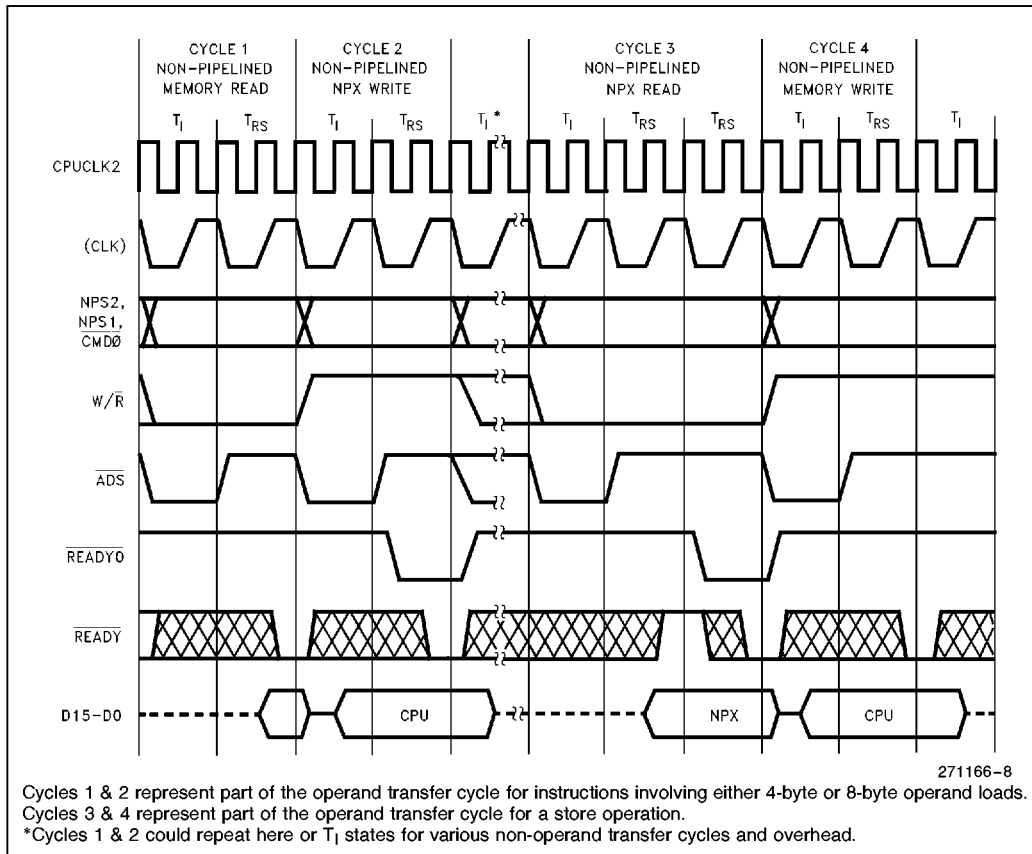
CYCLE 1
NON-PIPELINED
MEMORY READ

CYCLE 2
NON-PIPELINED
NPX WRITE

CYCLE 3
NON-PIPELINED
NPX READ

CYCLE 4
NON-PIPELINED
MEMORY WRITE

$T_I$ $T_{RS}$ $T_I$ $T_{RS}$ $T_I$ * $T_I$ $T_{RS}$ $T_{RS}$ $T_I$ $T_{RS}$ $T_I$

CPUCLK2

(CLK)

NPS2,
$\overline{NPS1}$,
$\overline{CMD0}$

W/$\overline{R}$

$\overline{ADS}$

$\overline{READYO}$

$\overline{READY}$

D15–D0

CPU

NPX

CPU

271166–8

Cycles 1 & 2 represent part of the operand transfer cycle for instructions involving either 4-byte or 8-byte operand loads.
Cycles 3 & 4 represent part of the operand transfer cycle for a store operation.
*Cycles 1 & 2 could repeat here or $T_I$ states for various non-operand transfer cycles and overhead.